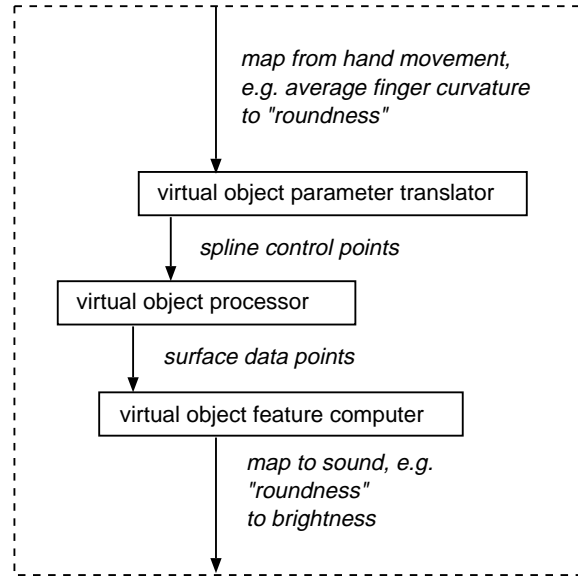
map from hand movement, e.g. average finger curvature to "roundness"

virtual object parameter translator

spline control points

virtual object processor

surface data points

virtual object feature computer

map to sound, e.g. "roundness" to brightness